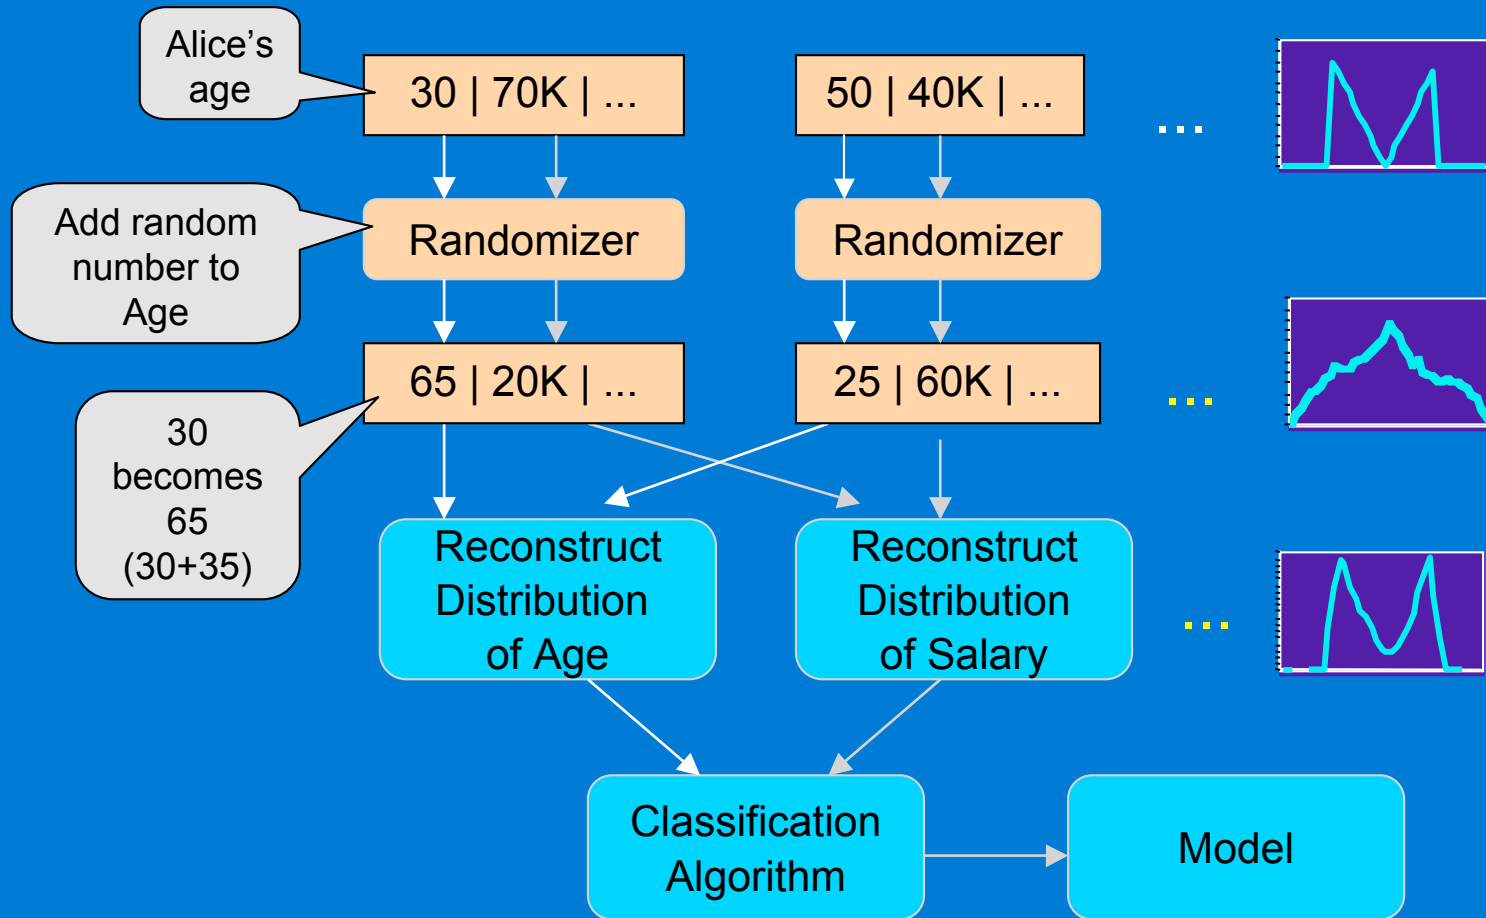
Alice's age

30 | 70K | ...

50 | 40K | ...

...

Add random number to Age

Randomizer

Randomizer

30 becomes 65 (30+35)

65 | 20K | ...

25 | 60K | ...

...

Reconstruct Distribution of Age

Reconstruct Distribution of Salary

...

Classification Algorithm

Model